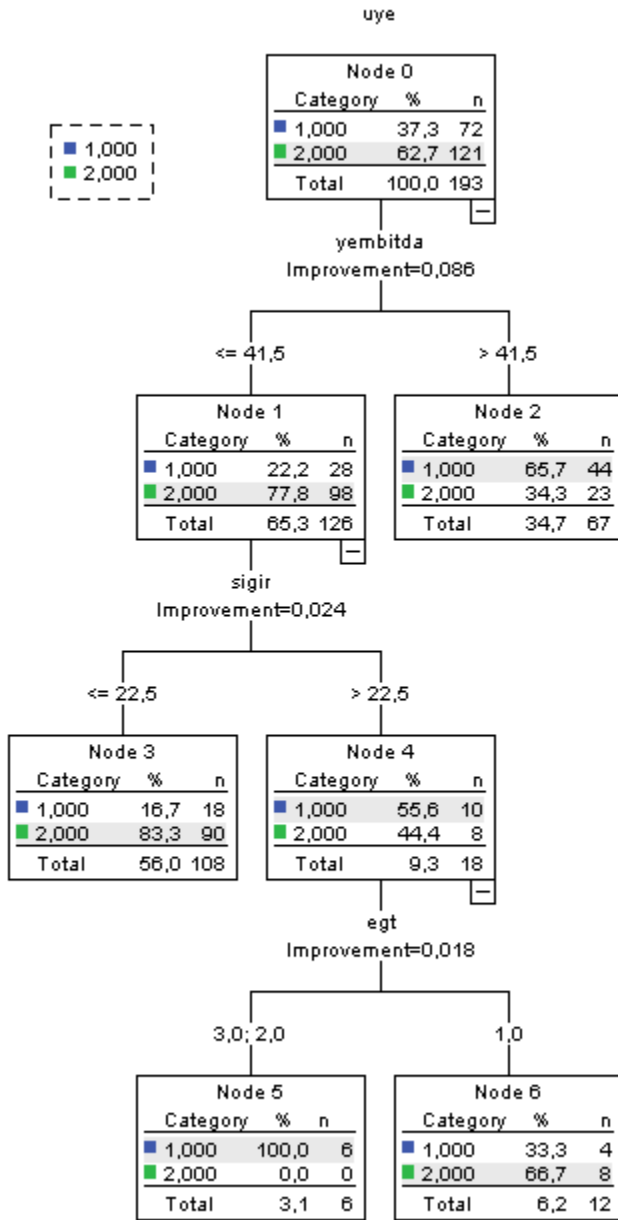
uye

1,000
2,000

Node 0

| Category | % | n |
|---|---|---|
| 1,000 | 37,3 | 72 |
| 2,000 | 62,7 | 121 |
| Total | 100,0 | 193 |

yembitda
Improvement=0,086

<= 41,5

> 41,5

Node 1

| Category | % | n |
|---|---|---|
| 1,000 | 22,2 | 28 |
| 2,000 | 77,8 | 98 |
| Total | 65,3 | 126 |

Node 2

| Category | % | n |
|---|---|---|
| 1,000 | 65,7 | 44 |
| 2,000 | 34,3 | 23 |
| Total | 34,7 | 67 |

sigir
Improvement=0,024

<= 22,5

> 22,5

Node 3

| Category | % | n |
|---|---|---|
| 1,000 | 16,7 | 18 |
| 2,000 | 83,3 | 90 |
| Total | 56,0 | 108 |

Node 4

| Category | % | n |
|---|---|---|
| 1,000 | 55,6 | 10 |
| 2,000 | 44,4 | 8 |
| Total | 9,3 | 18 |

egt
Improvement=0,018

3,0; 2,0

1,0

Node 5

| Category | % | n |
|---|---|---|
| 1,000 | 100,0 | 6 |
| 2,000 | 0,0 | 0 |
| Total | 3,1 | 6 |

Node 6

| Category | % | n |
|---|---|---|
| 1,000 | 33,3 | 4 |
| 2,000 | 66,7 | 8 |
| Total | 6,2 | 12 |